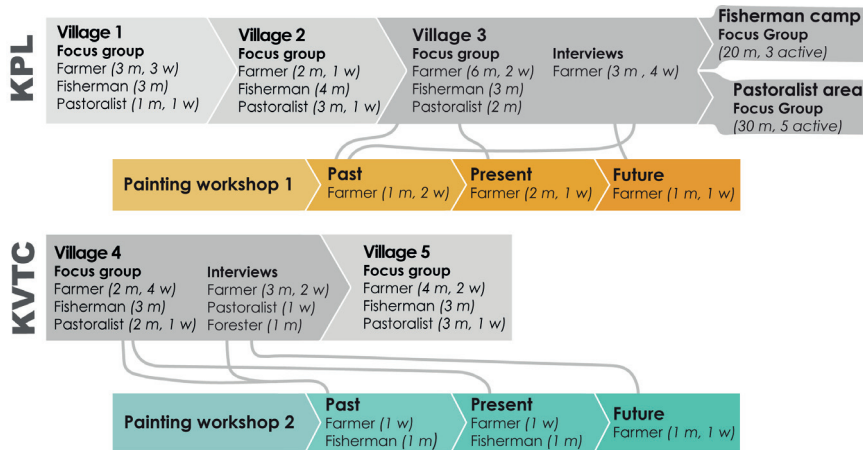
KPL

Village 1
Focus group
Farmer (3 m, 3 w)
Fisherman (3 m)
Pastoralist (1 m, 1 w)

Village 2
Focus group
Farmer (2 m, 1 w)
Fisherman (4 m)
Pastoralist (3 m, 1 w)

Village 3
Focus group
Farmer (6 m, 2 w)
Fisherman (3 m)
Pastoralist (2 m)

Interviews
Farmer (3 m , 4 w)

Fisherman camp
Focus Group
(20 m, 3 active)

Pastoralist area
Focus Group
(30 m, 5 active)

Painting workshop 1

Past
Farmer (1 m, 2 w)

Present
Farmer (2 m, 1 w)

Future
Farmer (1 m, 1 w)

KVTC

Village 4
Focus group
Farmer (2 m, 4 w)
Fisherman (3 m)
Pastoralist (2 m, 1 w)

Interviews
Farmer (3 m, 2 w)
Pastoralist (1 w)
Forester (1 m)

Village 5
Focus group
Farmer (4 m, 2 w)
Fisherman (3 m)
Pastoralist (3 m, 1 w)

Painting workshop 2

Past
Farmer (1 w)
Fisherman (1 m)

Present
Farmer (1 w)
Fisherman (1 m)

Future
Farmer (1 m, 1 w)